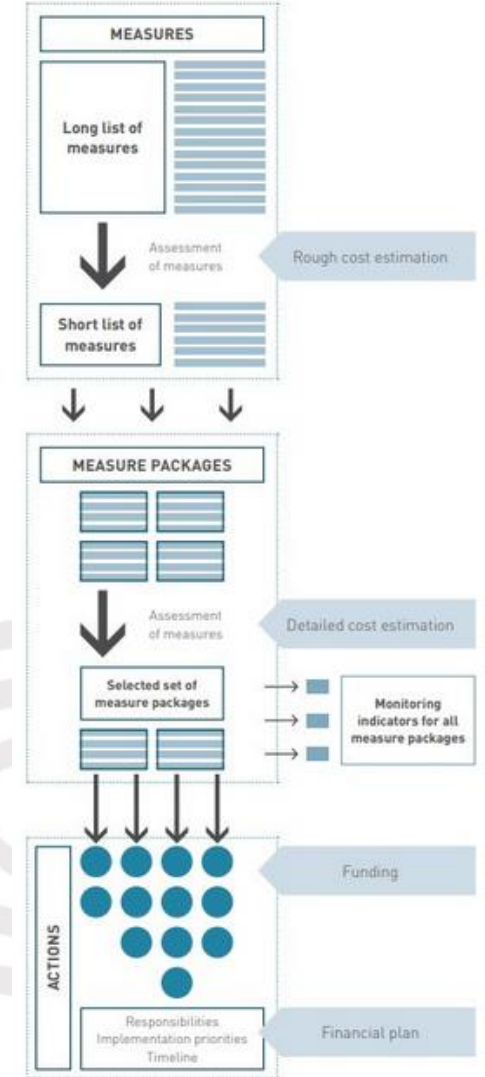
MEASURES

Long list of measures

Assessment of measures

Rough cost estimation

Short list of measures

MEASURE PACKAGES

Assessment of measures

Detailed cost estimation

Selected set of measure packages

Monitoring indicators for all measure packages

ACTIONS

Funding

Responsibilities
Implementation priorities
Timeline

Financial plan